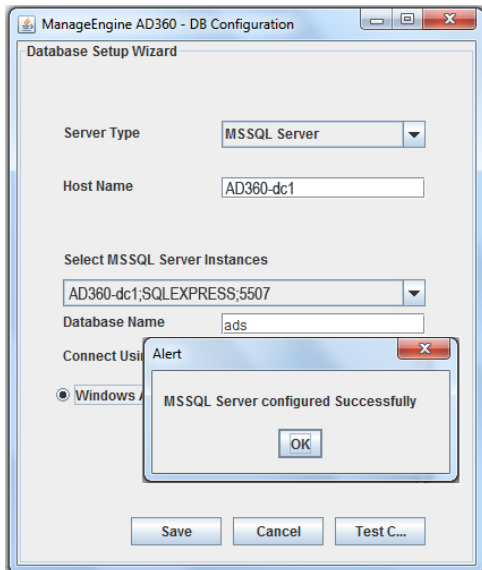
ManageEngine AD360 - DB Configuration

Database Setup Wizard

Server Type
MSSQL Server

Host Name
AD360-dc1

Select MSSQL Server Instances
AD360-dc1;SQLEXPRESS;5507

Database Name
ads

Connect Usi

Windows A

Alert

MSSQL Server configured Successfully

OK

Save
Cancel
Test C...